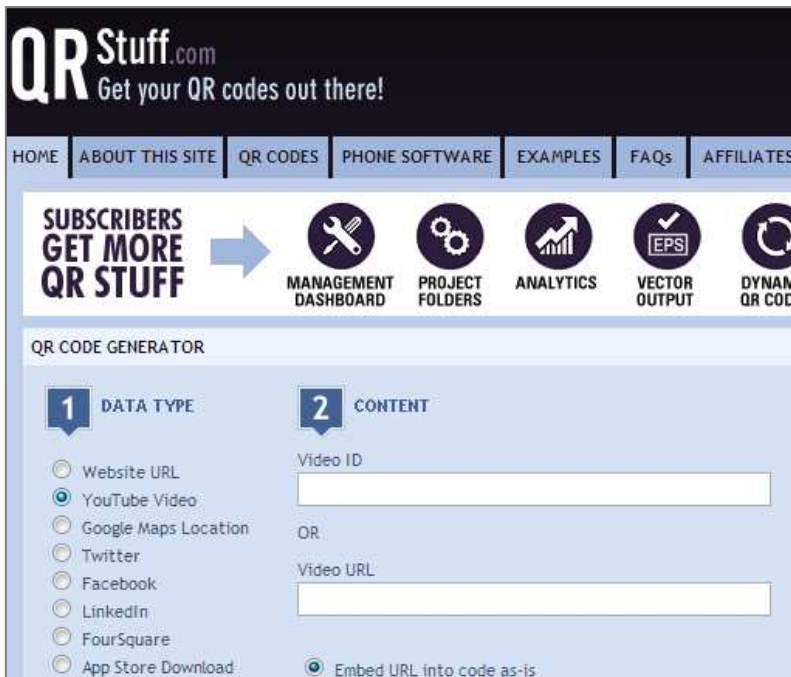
QR Stuff.com
Get your QR codes out there!

HOME | ABOUT THIS SITE | QR CODES | PHONE SOFTWARE | EXAMPLES | FAQs | AFFILIATES

SUBSCRIBERS GET MORE QR STUFF

MANAGEMENT DASHBOARD
PROJECT FOLDERS
ANALYTICS
EPS
VECTOR OUTPUT
DYNAM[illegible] QR COD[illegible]

QR CODE GENERATOR

1 DATA TYPE

Website URL
YouTube Video
Google Maps Location
Twitter
Facebook
LinkedIn
FourSquare
App Store Download

2 CONTENT

Video ID

OR

Video URL

Embed URL into code as-is